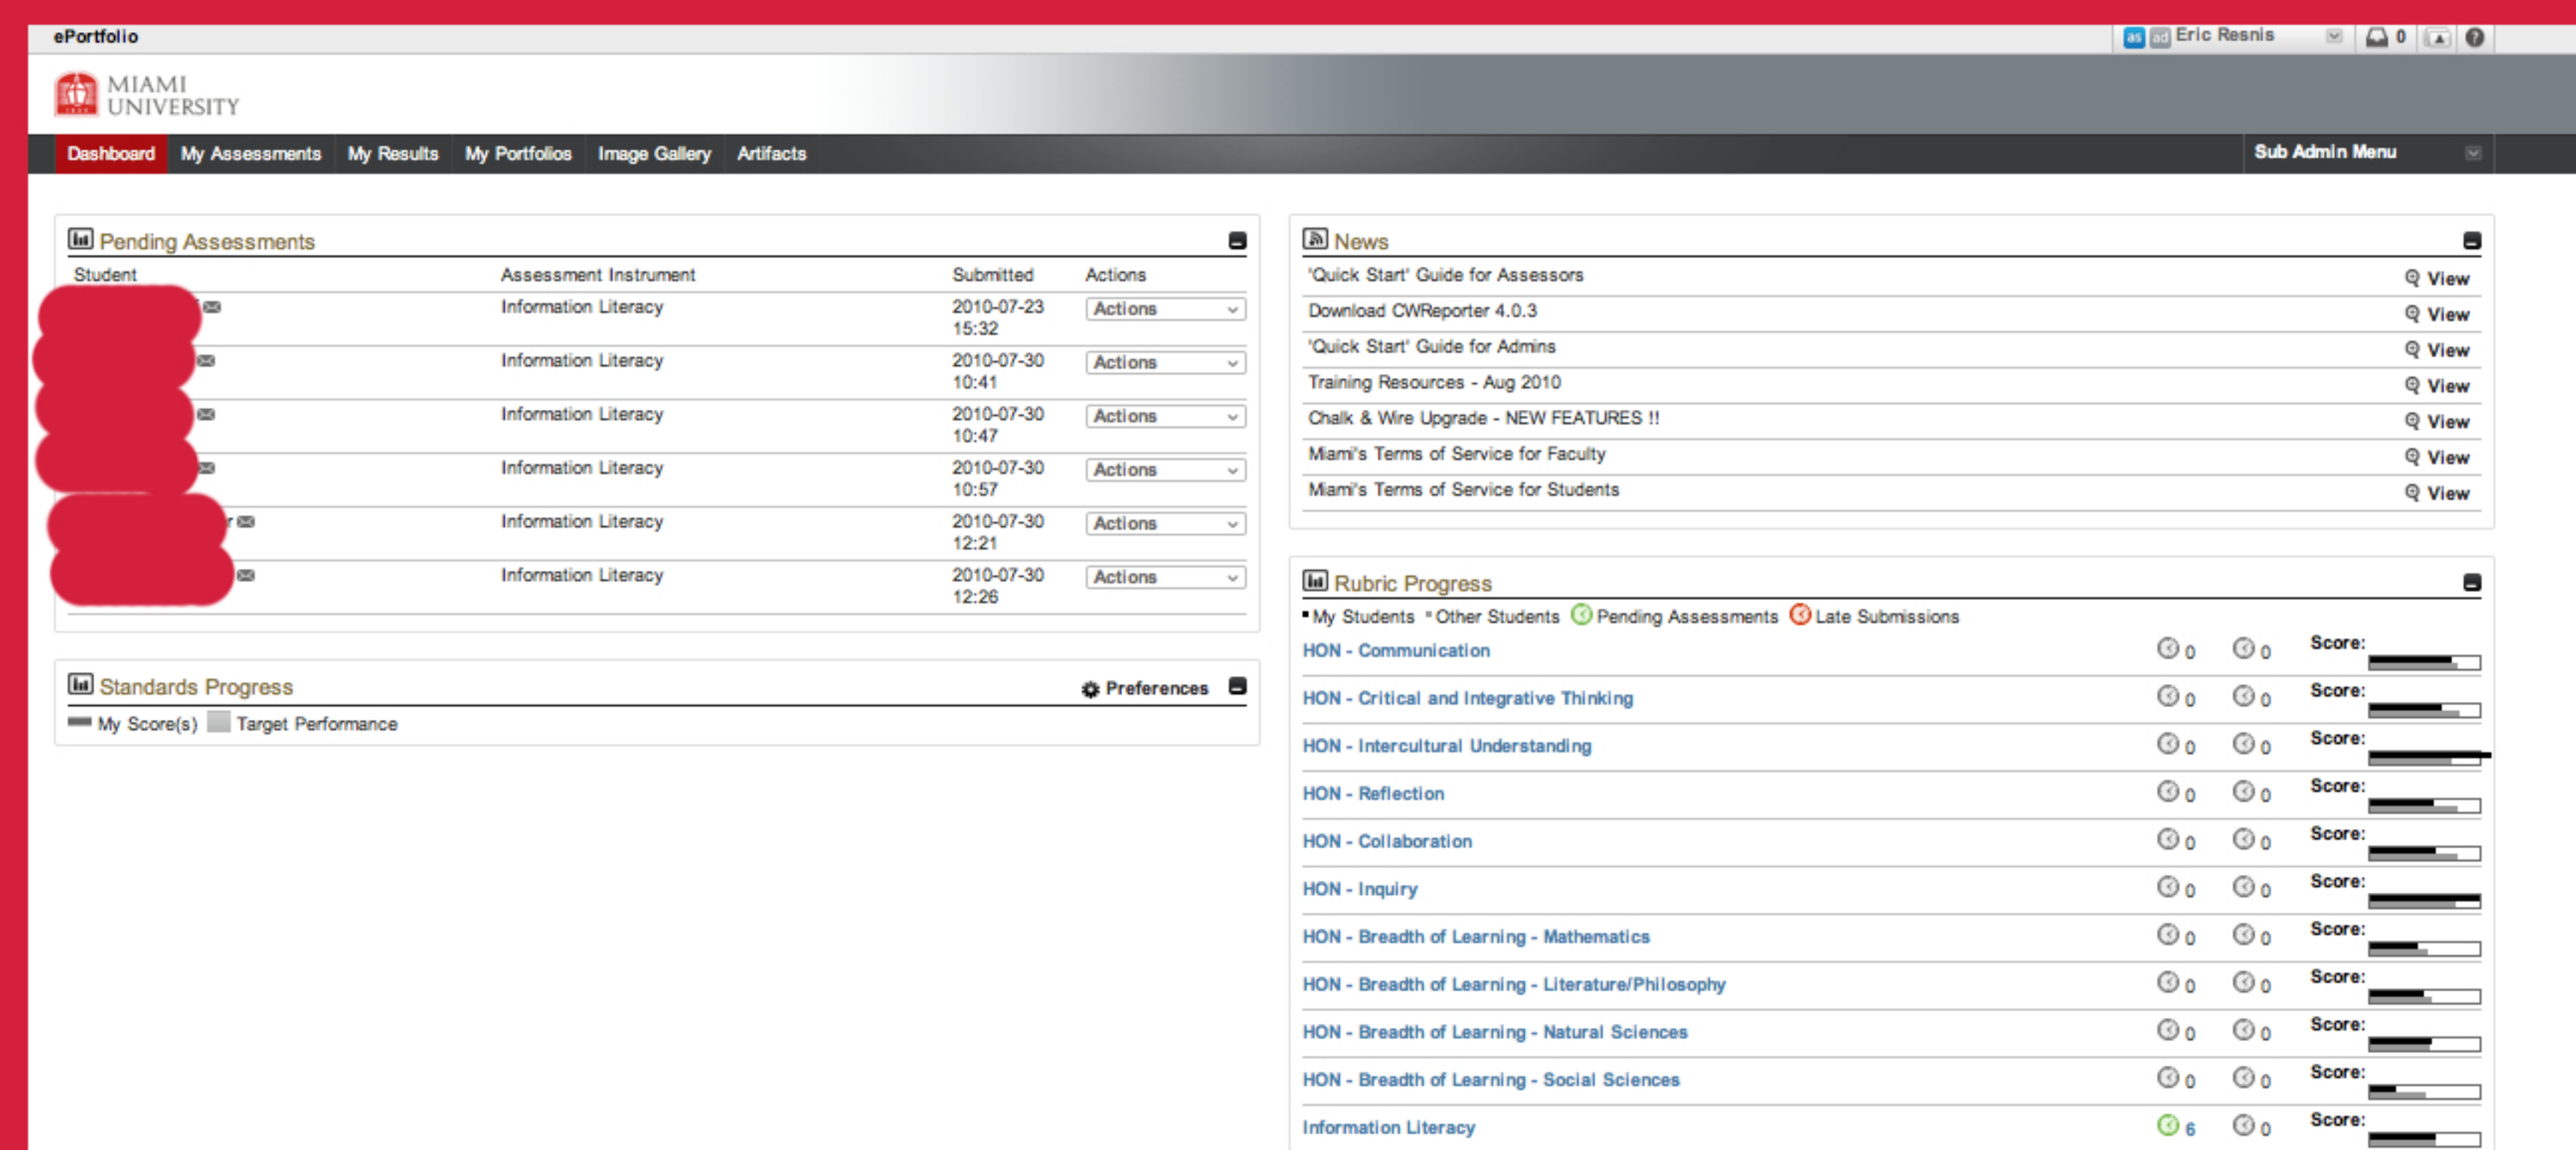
ePortfolio

as ad Eric Resnis 0

MIAMI UNIVERSITY

Dashboard My Assessments My Results My Portfolios Image Gallery Artifacts

Sub Admin Menu

Pending Assessments

| Student | Assessment Instrument | Submitted | Actions |
|---|---|---|---|
| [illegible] | Information Literacy | 2010-07-23 15:32 | Actions |
| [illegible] | Information Literacy | 2010-07-30 10:41 | Actions |
| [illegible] | Information Literacy | 2010-07-30 10:47 | Actions |
| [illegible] | Information Literacy | 2010-07-30 10:57 | Actions |
| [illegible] | Information Literacy | 2010-07-30 12:21 | Actions |
| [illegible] | Information Literacy | 2010-07-30 12:26 | Actions |

Standards Progress

Preferences

My Score(s) Target Performance

News

'Quick Start' Guide for Assessors View
Download CWReporter 4.0.3 View
'Quick Start' Guide for Admins View
Training Resources - Aug 2010 View
Chalk & Wire Upgrade - NEW FEATURES !! View
Miami's Terms of Service for Faculty View
Miami's Terms of Service for Students View

Rubric Progress

My Students Other Students Pending Assessments Late Submissions

HON - Communication 0 0 Score:
HON - Critical and Integrative Thinking 0 0 Score:
HON - Intercultural Understanding 0 0 Score:
HON - Reflection 0 0 Score:
HON - Collaboration 0 0 Score:
HON - Inquiry 0 0 Score:
HON - Breadth of Learning - Mathematics 0 0 Score:
HON - Breadth of Learning - Literature/Philosophy 0 0 Score:
HON - Breadth of Learning - Natural Sciences 0 0 Score:
HON - Breadth of Learning - Social Sciences 0 0 Score:
Information Literacy 6 0 Score: